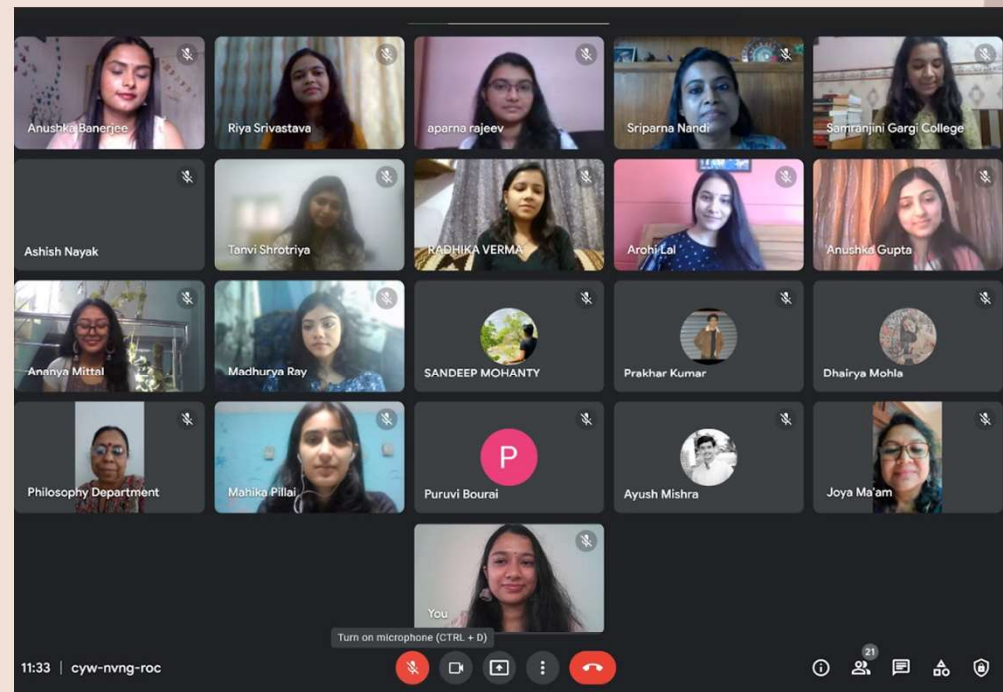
Anushka Banerjee
Riya Srivastava
aparna rajeev
Sriparna Nandi
Samranjini Gargi College
Ashish Nayak
Tanvi Shrotriya
RADHIKA VERMA
Arohi Lal
Anushka Gupta
Ananya Mittal
Madhurya Ray
SANDEEP MOHANTY
Prakhar Kumar
Dhairya Mohla
Philosophy Department
Mahika Pillai
P
Puruvi Bourai
Ayush Mishra
Joya Ma'am
You

Turn on microphone (CTRL + D)

11:33 | cyw-nvng-roc

21